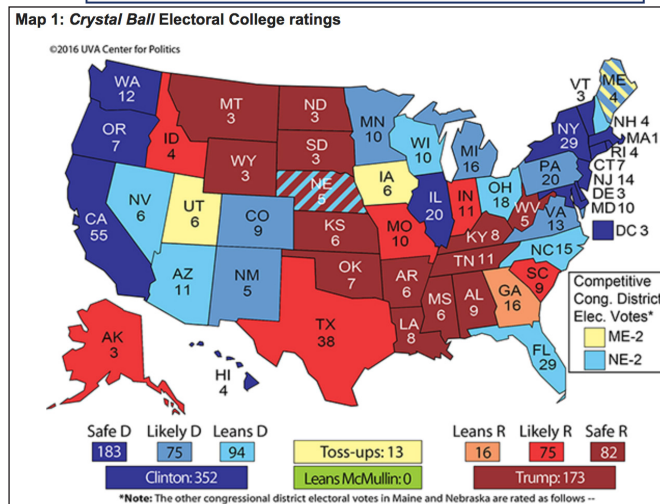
Map 1: *Crystal Ball* Electoral College ratings

©2016 UVA Center for Politics

WA 12
OR 7
CA 55
ID 4
NV 6
MT 3
WY 3
UT 6
AZ 11
CO 9
NM 5
ND 3
SD 3
NE 5
KS 6
OK 7
TX 38
MN 10
IA 6
MO 10
AR 6
LA 8
WI 10
IL 20
MI 16
IN 11
KY 8
TN 11
MS 6
AL 9
OH 18
WV 5
VA 13
NC 15
SC 9
GA 16
FL 29
PA 20
NY 29
VT 3
ME 4
NH 4
MA 11
RI 4
CT 7
NJ 14
DE 3
MD 10
DC 3
AK 3
HI 4

Competitive Cong. District Elec. Votes*
ME-2
NE-2

Safe D 183
Likely D 75
Leans D 94
Toss-ups: 13
Leans R 16
Likely R 75
Safe R 82
Clinton: 352
Leans McMullin: 0
Trump: 173

*Note: The other congressional district electoral votes in Maine and Nebraska are rated as follows --